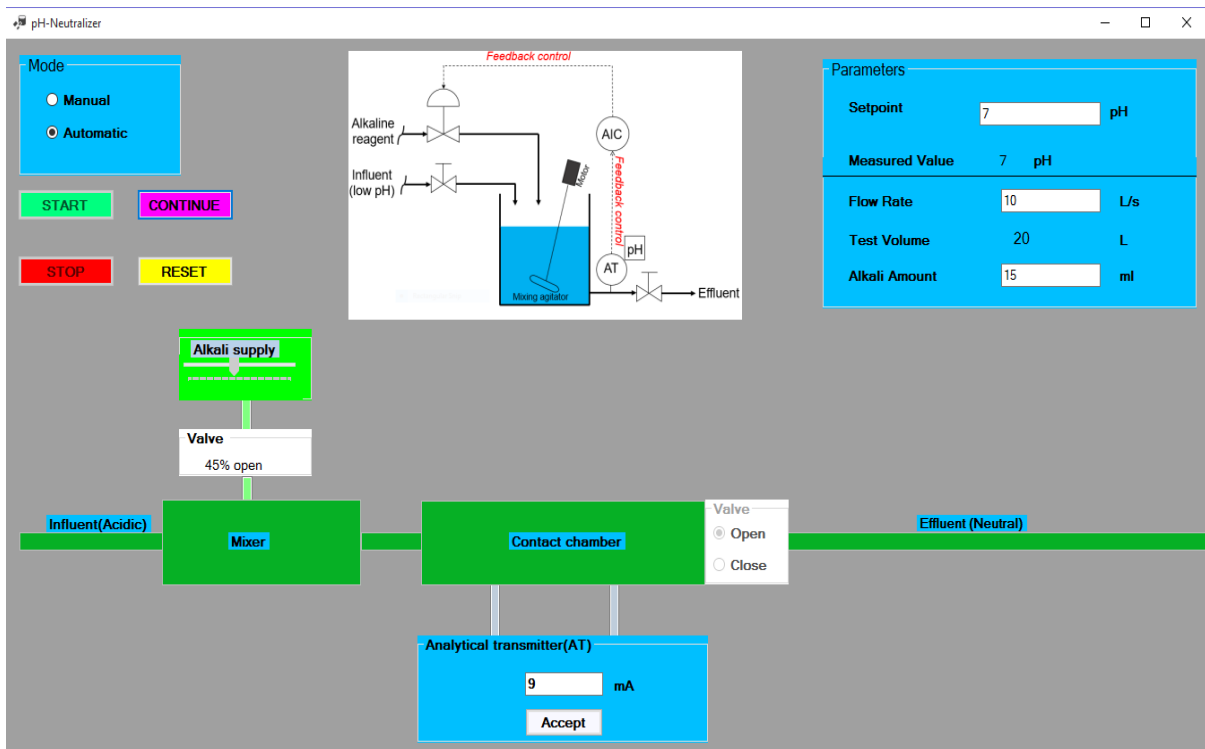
pH-Neutralizer

Mode
Manual
Automatic

START
CONTINUE
STOP
RESET

Feedback control
Alkaline reagent
Influent (low pH)
AIC
Motor
Feedback control
pH
AT
Mixing agitator
Effluent

Parameters
Setpoint 7 pH
Measured Value 7 pH
Flow Rate 10 L/s
Test Volume 20 L
Alkali Amount 15 ml

Alkali supply

Valve
45% open

Influent(Acidic)
Mixer
Contact chamber
Valve
Open
Close
Effluent (Neutral)

Analytical transmitter(AT)
9 mA
Accept